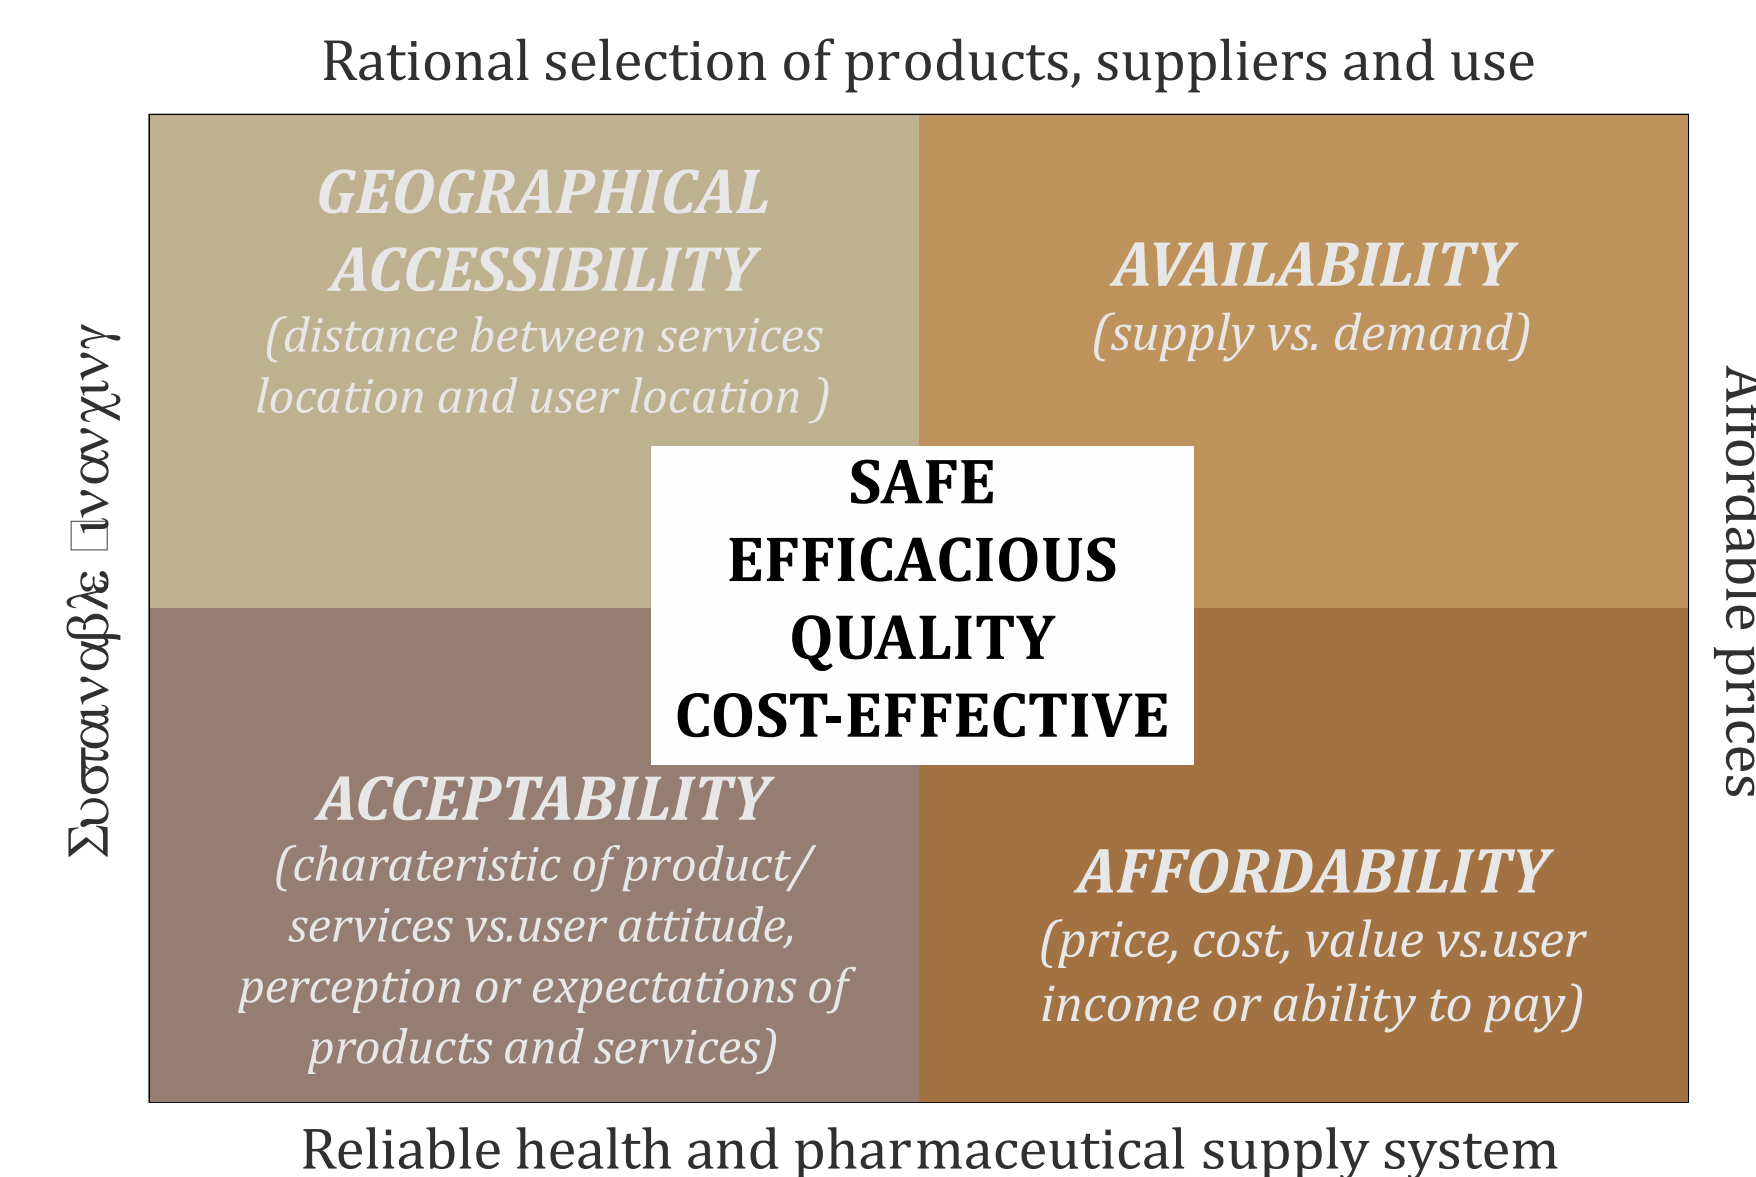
Rational selection of products, suppliers and use

GEOGRAPHICAL ACCESSIBILITY
(distance between services location and user location )

AVAILABILITY
(supply vs. demand)

SAFE
EFFICACIOUS
QUALITY
COST-EFFECTIVE

ACCEPTABILITY
(charateristic of product/ services vs.user attitude, perception or expectations of products and services)

AFFORDABILITY
(price, cost, value vs.user income or ability to pay)

Σνσταιναβλε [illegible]ιναγχινγ

Affordable prices

Reliable health and pharmaceutical supply system